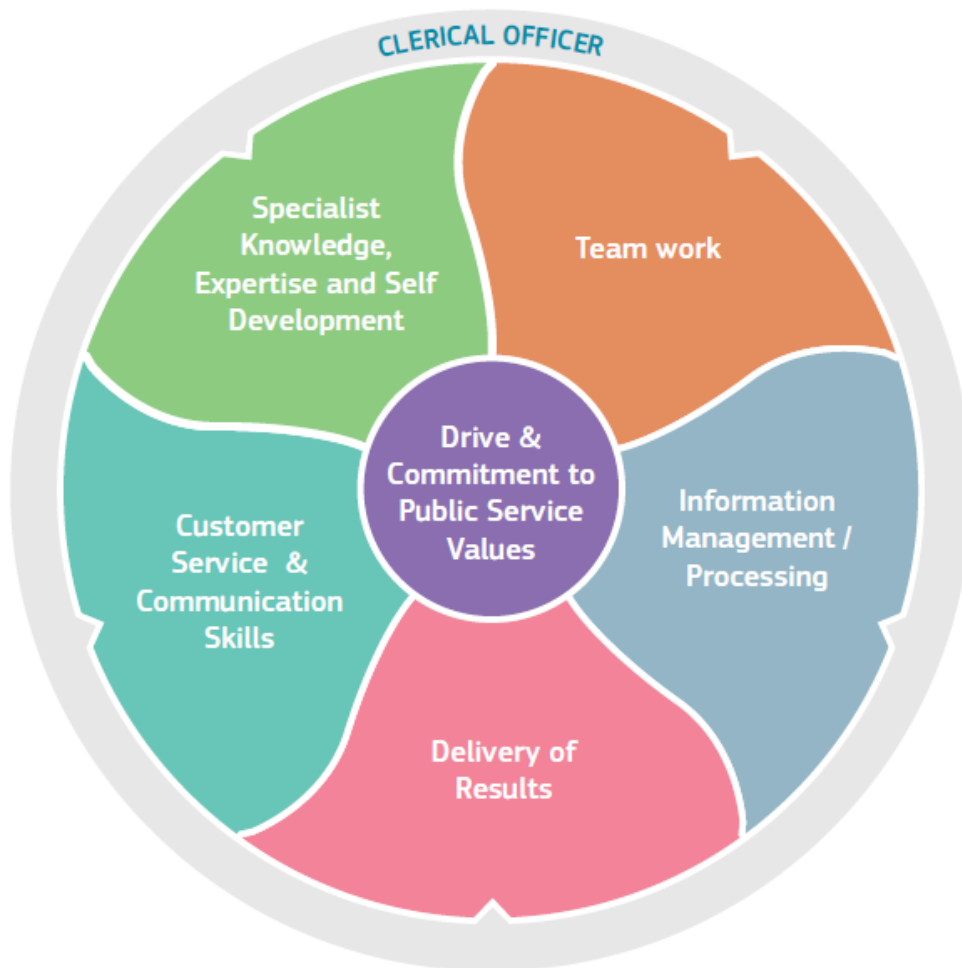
CLERICAL OFFICER

Specialist Knowledge, Expertise and Self Development

Team work

Drive & Commitment to Public Service Values

Customer Service & Communication Skills

Information Management / Processing

Delivery of Results